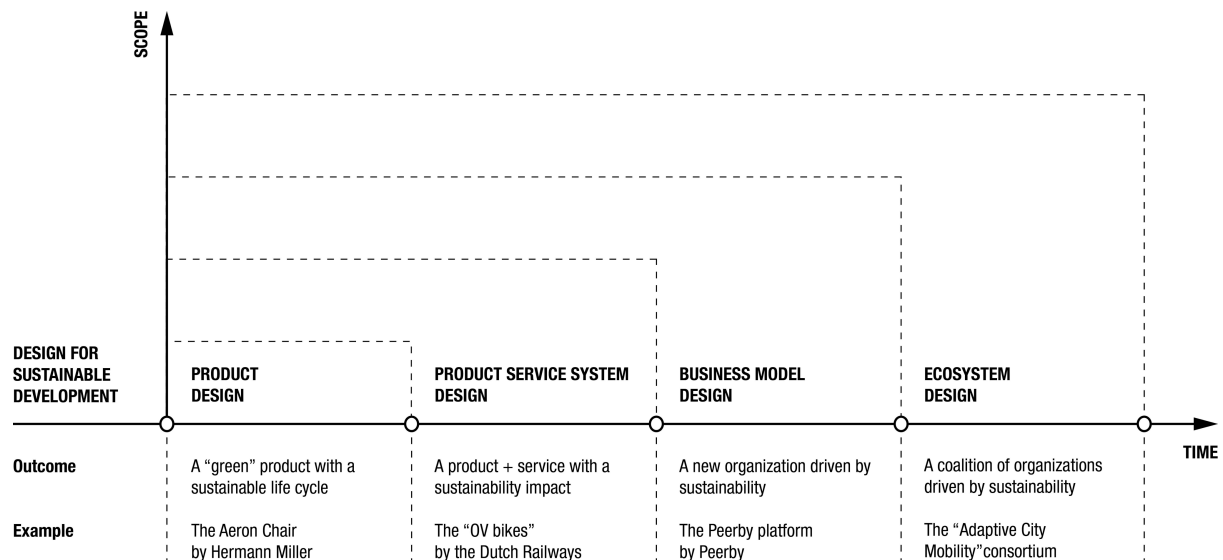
SCOPE

DESIGN FOR SUSTAINABLE DEVELOPMENT

PRODUCT DESIGN

PRODUCT SERVICE SYSTEM DESIGN

BUSINESS MODEL DESIGN

ECOSYSTEM DESIGN

TIME

| | | | | |
|---|---|---|---|---|
| Outcome | A “green” product with a sustainable life cycle | A product + service with a sustainability impact | A new organization driven by sustainability | A coalition of organizations driven by sustainability |
| Example | The Aeron Chair by Hermann Miller | The “OV bikes” by the Dutch Railways | The Peerby platform by Peerby | The “Adaptive City Mobility”consortium |